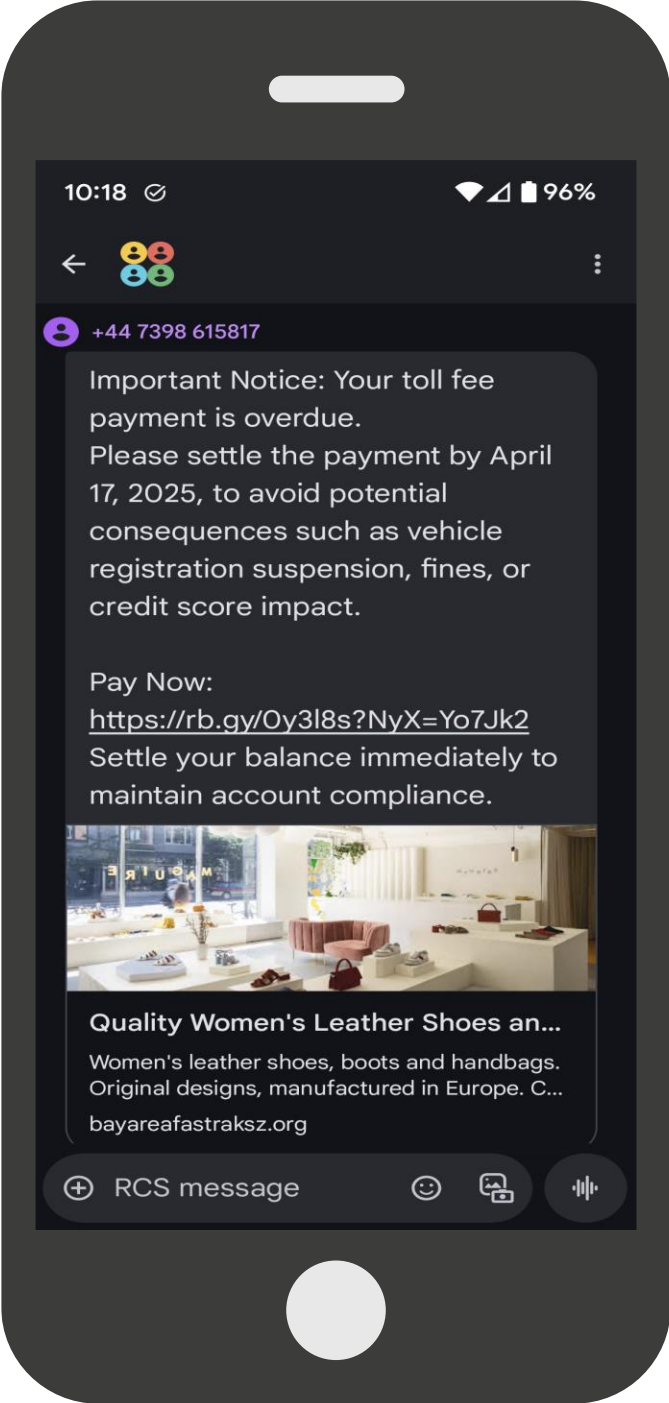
10:18 96%

+44 7398 615817

Important Notice: Your toll fee payment is overdue.
Please settle the payment by April 17, 2025, to avoid potential consequences such as vehicle registration suspension, fines, or credit score impact.

Pay Now:
https://rb.gy/0y3l8s?NyX=Yo7Jk2
Settle your balance immediately to maintain account compliance.

MAGUIRE

Quality Women's Leather Shoes an...
Women's leather shoes, boots and handbags. Original designs, manufactured in Europe. C...
bayareafastraksz.org

RCS message